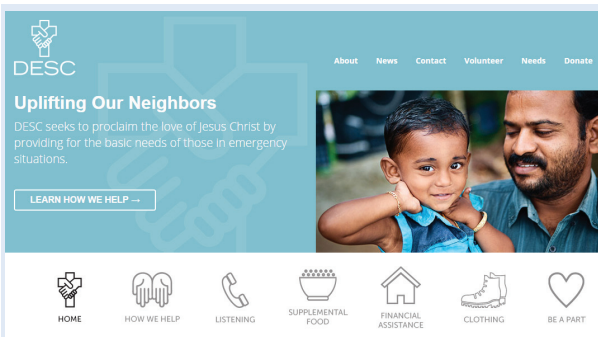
DESC

About News Contact Volunteer Needs Donate

Uplifting Our Neighbors

DESC seeks to proclaim the love of Jesus Christ by providing for the basic needs of those in emergency situations.

LEARN HOW WE HELP →

HOME HOW WE HELP LISTENING SUPPLEMENTAL FOOD FINANCIAL ASSISTANCE CLOTHING BE A PART